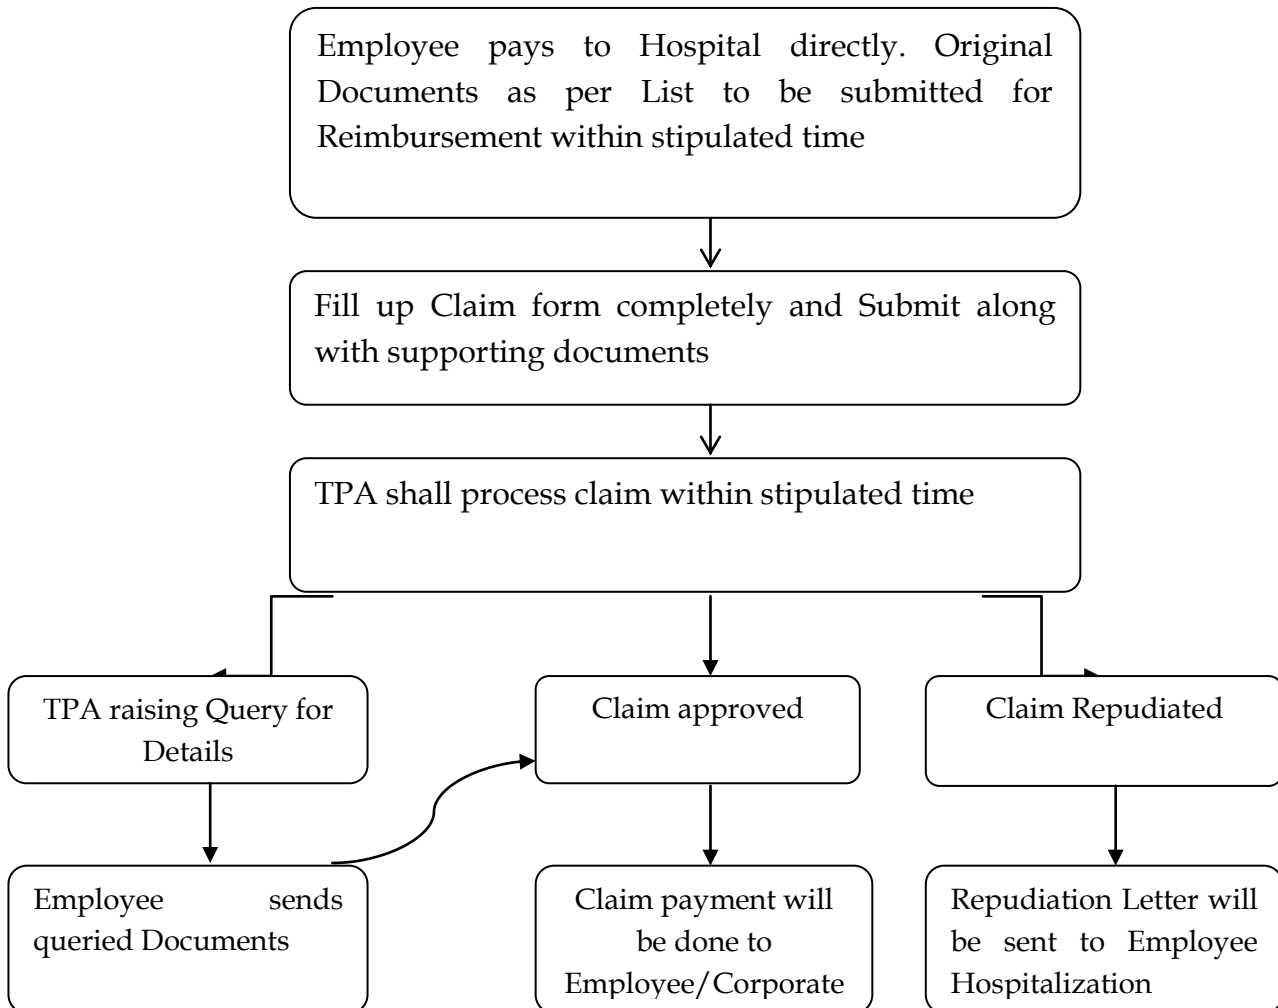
Employee pays to Hospital directly. Original Documents as per List to be submitted for Reimbursement within stipulated time

Fill up Claim form completely and Submit along with supporting documents

TPA shall process claim within stipulated time

TPA raising Query for Details

Claim approved

Claim Repudiated

Employee sends queried Documents

Claim payment will be done to Employee/Corporate

Repudiation Letter will be sent to Employee Hospitalization